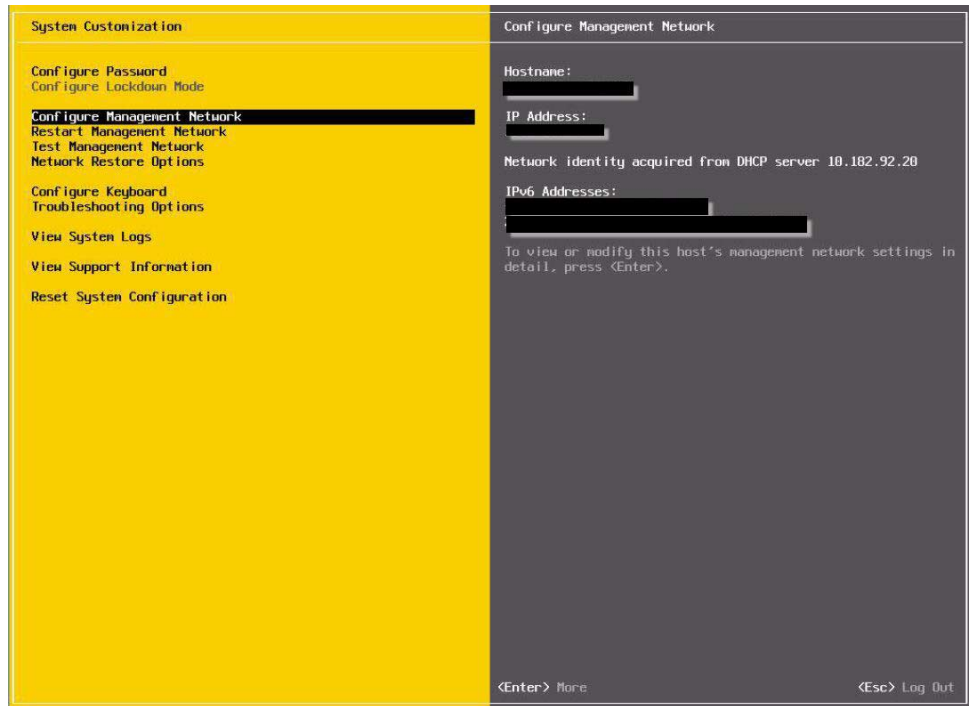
System Customization

Configure Password
Configure Lockdown Mode

Configure Management Network
Restart Management Network
Test Management Network
Network Restore Options

Configure Keyboard
Troubleshooting Options

View System Logs

View Support Information

Reset System Configuration

Configure Management Network

Hostname:
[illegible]

IP Address:
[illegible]

Network identity acquired from DHCP server 10.182.92.20

IPv6 Addresses:
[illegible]
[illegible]

To view or modify this host's management network settings in detail, press <Enter>.

<Enter> More

<Esc> Log Out